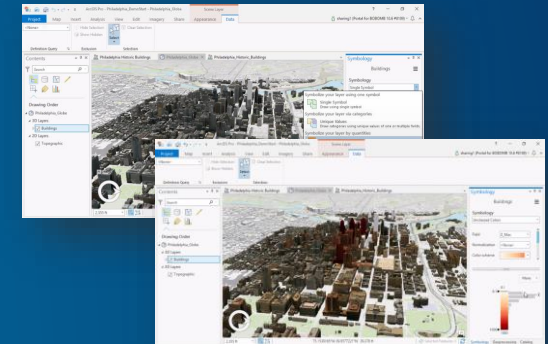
ArcGIS Pro - Philadelphia_DemoMain - Philadelphia_Globe

Project Map Insert Analysis View Edit Imagery Share Appearance Data

Scene Layer

Definition Query Selection

Contents

Search

Drawing Order

Philadelphia_Globe

3D Layers

Buildings

2D Layers

Topographic

Philadelphia Historic Buildings

Symbology

Buildings

Symbology

Single Symbol

Symbolize your layer using one symbol

Single Symbol

Symbolize your layer by categories

Unique Values

Symbolize your layer by quantities

ArcGIS Pro - Philadelphia_DemoMain - Philadelphia_Globe

Project Map Insert Analysis View Edit Imagery Share Appearance Data

Definition Query Selection

Contents

Search

Drawing Order

Philadelphia_Globe

3D Layers

Buildings

2D Layers

Topographic

Philadelphia Historic Buildings

Symbology

Buildings

Symbology

Unclassed Colors

Field

Normalization

Color scheme

Symbology